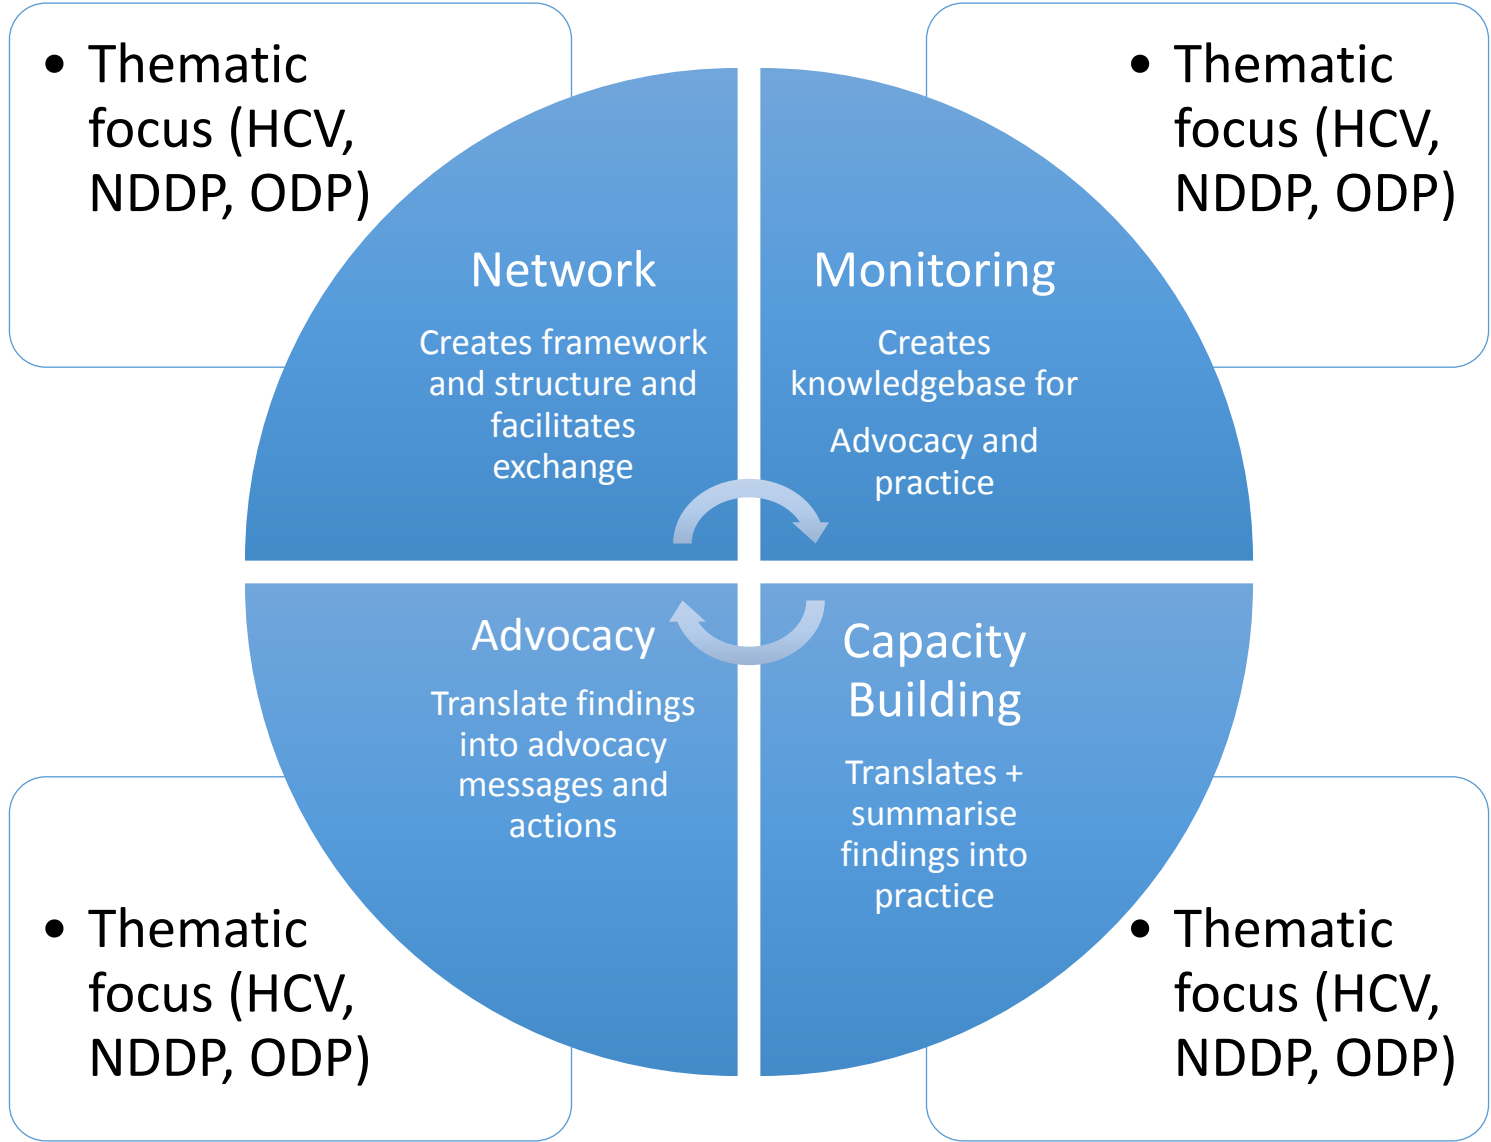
• Thematic focus (HCV, NDDP, ODP)

• Thematic focus (HCV, NDDP, ODP)

Network

Creates framework and structure and facilitates exchange

Monitoring

Creates knowledgebase for

Advocacy and practice

Advocacy

Translate findings into advocacy messages and actions

Capacity Building

Translates + summarise findings into practice

• Thematic focus (HCV, NDDP, ODP)

• Thematic focus (HCV, NDDP, ODP)